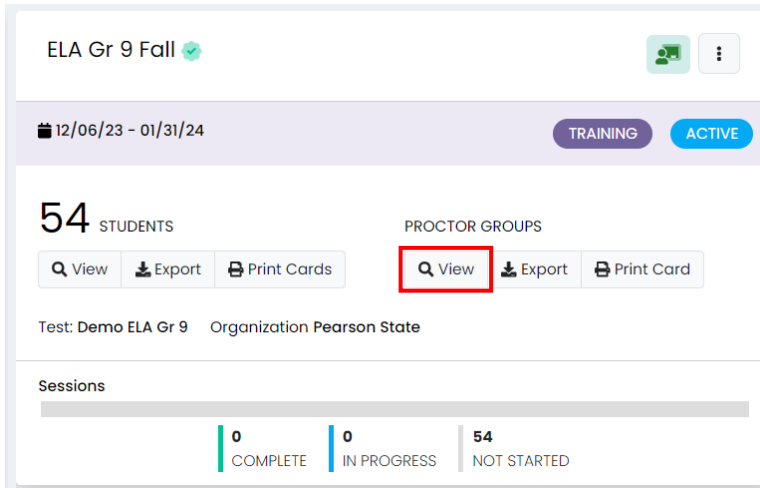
ELA Gr 9 Fall

12/06/23 - 01/31/24

TRAINING

ACTIVE

54 STUDENTS

View

Export

Print Cards

PROCTOR GROUPS

View

Export

Print Card

Test: Demo ELA Gr 9 Organization Pearson State

Sessions

0
COMPLETE

0
IN PROGRESS

54
NOT STARTED